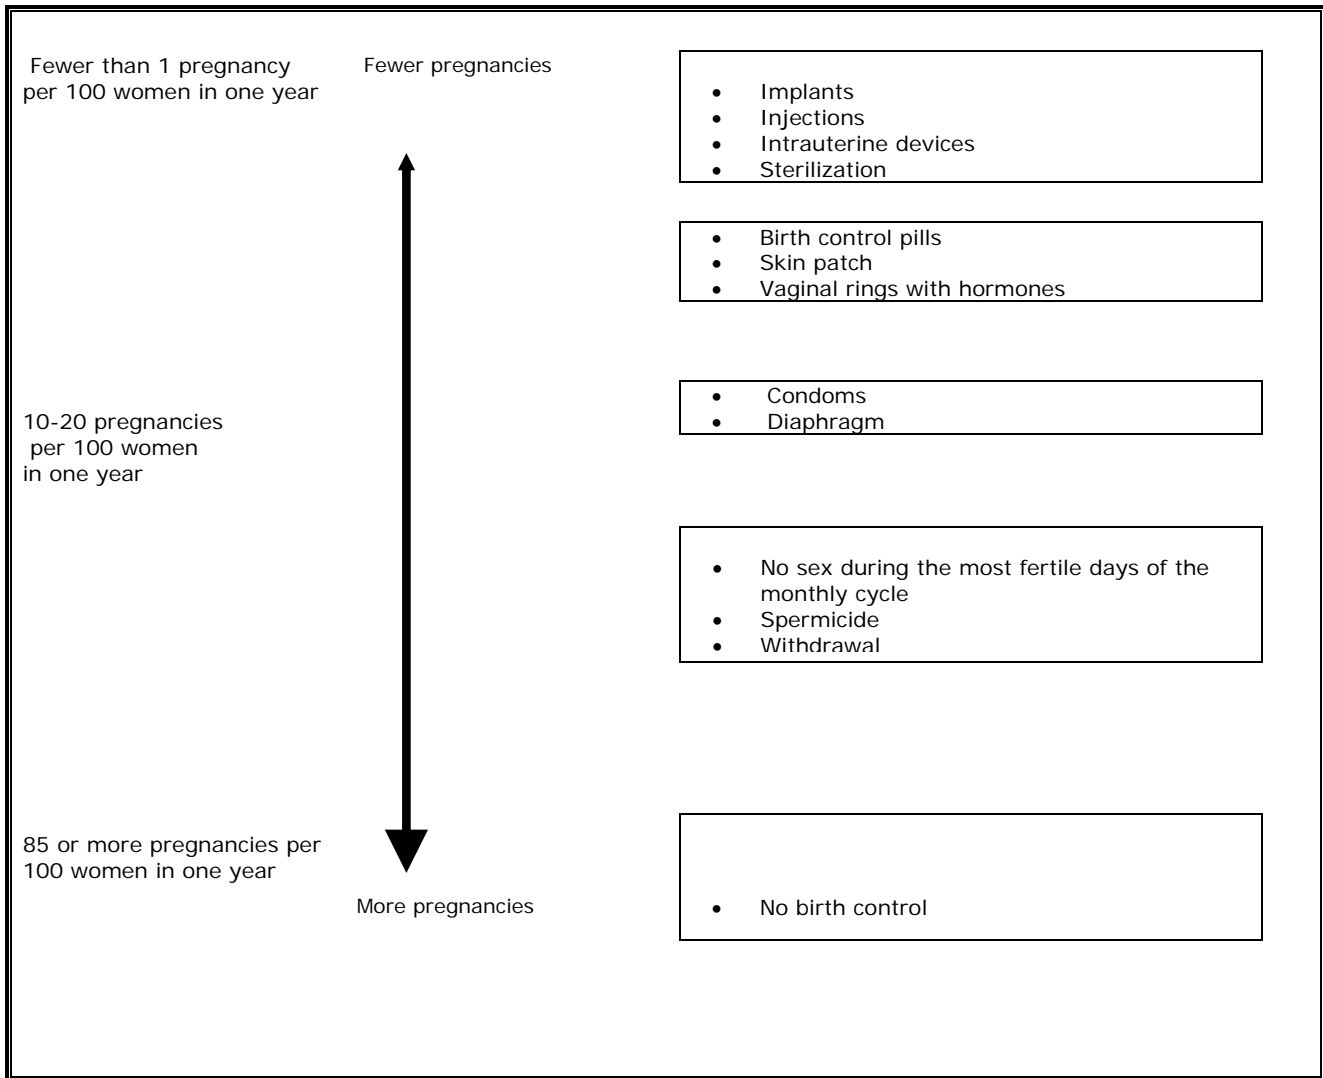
Fewer than 1 pregnancy per 100 women in one year

Fewer pregnancies

- Implants
- Injections
- Intrauterine devices
- Sterilization

- Birth control pills
- Skin patch
- Vaginal rings with hormones

10-20 pregnancies per 100 women in one year

- Condoms
- Diaphragm

- No sex during the most fertile days of the monthly cycle
- Spermicide
- Withdrawal

85 or more pregnancies per 100 women in one year

More pregnancies

- No birth control